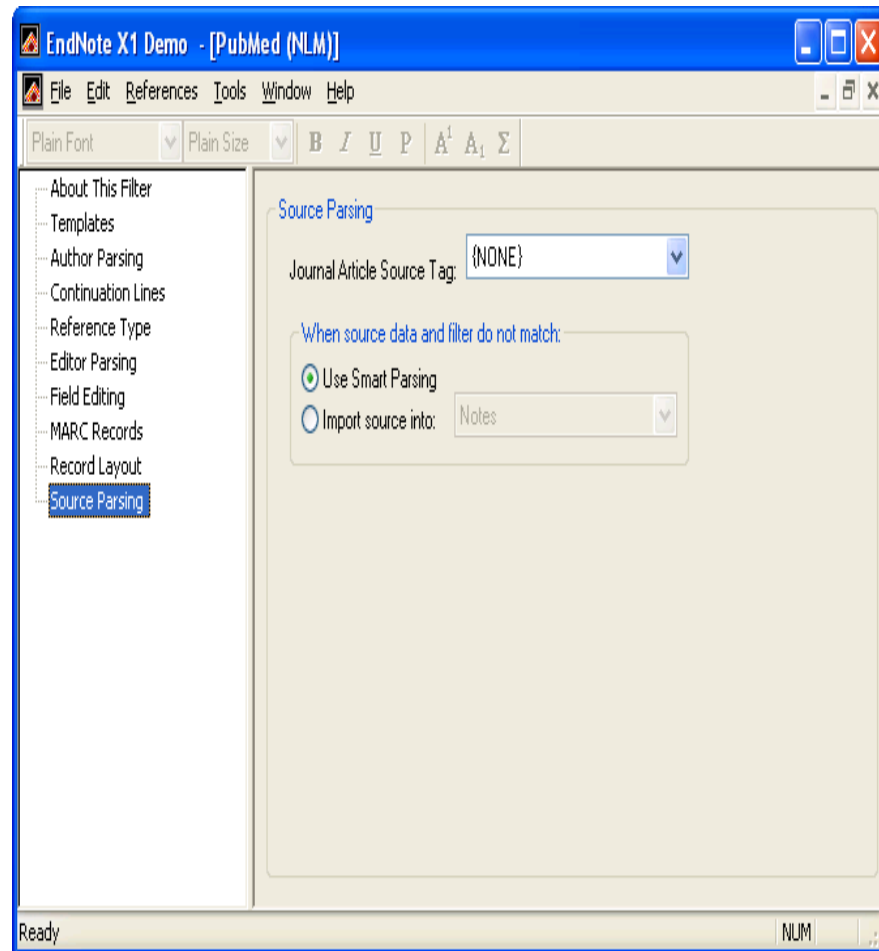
EndNote X1 Demo - [PubMed (NLM)]

File Edit References Tools Window Help

Plain Font Plain Size B I U P $A^1$ $A_1$ Σ

About This Filter
Templates
Author Parsing
Continuation Lines
Reference Type
Editor Parsing
Field Editing
MARC Records
Record Layout
Source Parsing

Source Parsing

Journal Article Source Tag: {NONE}

When source data and filter do not match:

Use Smart Parsing

Import source into: Notes

Ready NUM